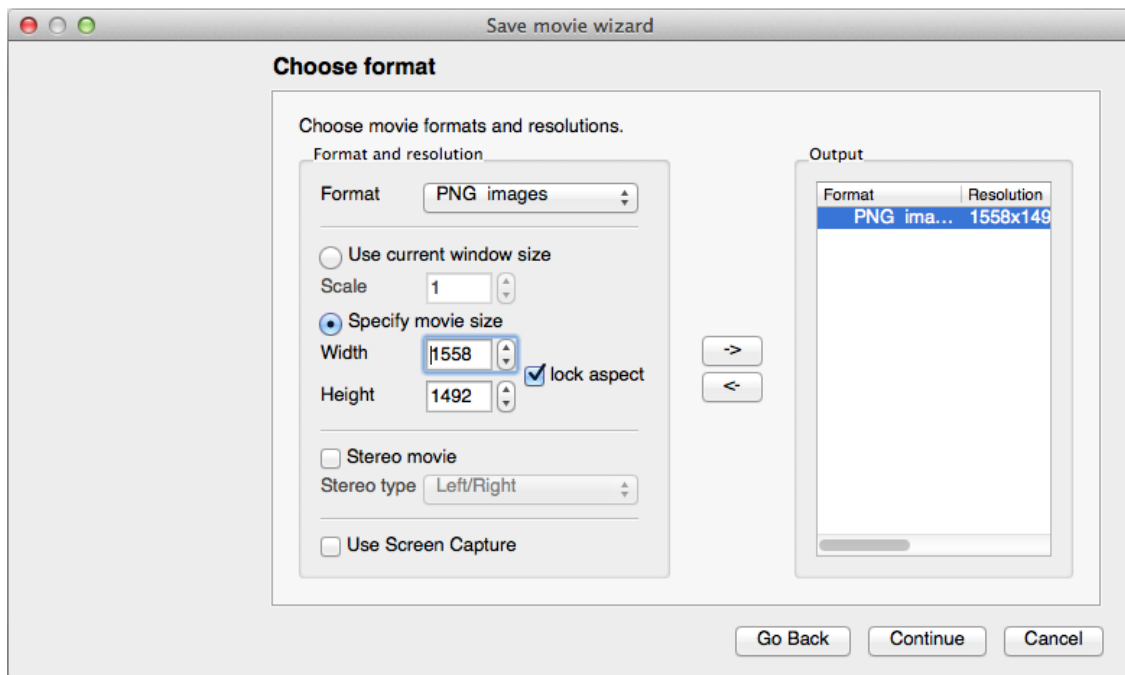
Save movie wizard

Choose format

Choose movie formats and resolutions.

Format and resolution

Format PNG images

Use current window size

Scale 1

Specify movie size

Width 1558

Height 1492

lock aspect

Stereo movie

Stereo type Left/Right

Use Screen Capture

->

<-

Output

| Format | Resolution |
|---|---|
| PNG ima... | 1558x149 |

Go Back Continue Cancel